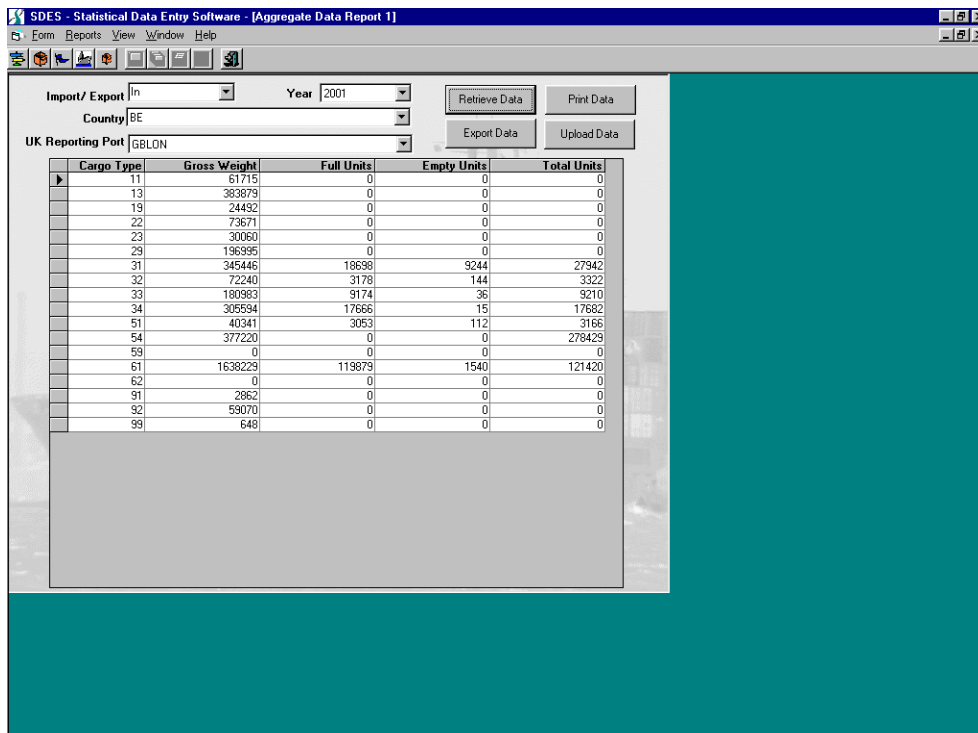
SDES - Statistical Data Entry Software - [Aggregate Data Report 1]

Form Reports View Window Help

Import/ Export In

Year 2001

Retrieve Data

Print Data

Country BE

Export Data

Upload Data

UK Reporting Port GBLON

| Cargo Type | Gross Weight | Full Units | Empty Units | Total Units |
|---|---|---|---|---|
| 11 | 61715 | 0 | 0 | 0 |
| 13 | 383879 | 0 | 0 | 0 |
| 19 | 24492 | 0 | 0 | 0 |
| 22 | 73671 | 0 | 0 | 0 |
| 23 | 30060 | 0 | 0 | 0 |
| 29 | 196995 | 0 | 0 | 0 |
| 31 | 345446 | 18698 | 9244 | 27942 |
| 32 | 72240 | 3178 | 144 | 3322 |
| 33 | 180983 | 9174 | 36 | 9210 |
| 34 | 305594 | 17666 | 15 | 17682 |
| 51 | 40341 | 3053 | 112 | 3166 |
| 54 | 377220 | 0 | 0 | 278429 |
| 59 | 0 | 0 | 0 | 0 |
| 61 | 1638229 | 119879 | 1540 | 121420 |
| 62 | 0 | 0 | 0 | 0 |
| 91 | 2862 | 0 | 0 | 0 |
| 92 | 59070 | 0 | 0 | 0 |
| 99 | 648 | 0 | 0 | 0 |